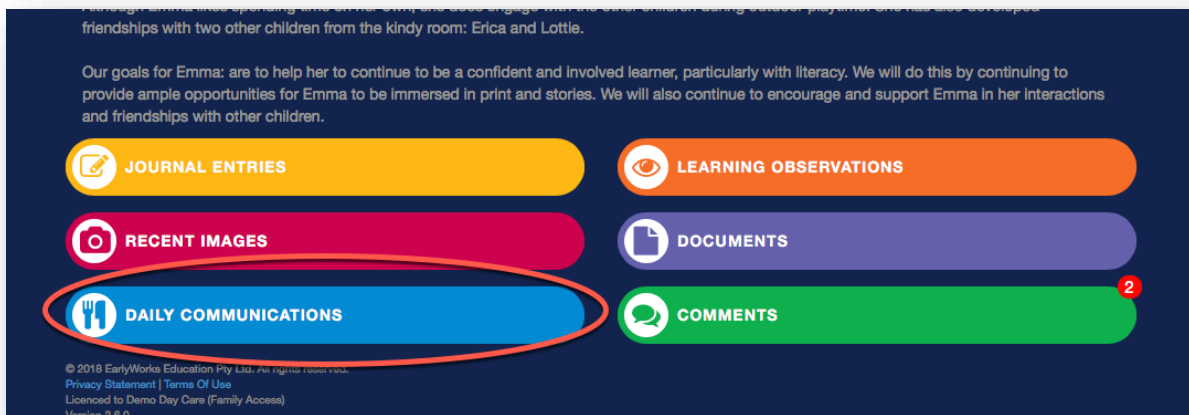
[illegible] friendships with two other children from the kindy room: Erica and Lottie.

Our goals for Emma: are to help her to continue to be a confident and involved learner, particularly with literacy. We will do this by continuing to provide ample opportunities for Emma to be immersed in print and stories. We will also continue to encourage and support Emma in her interactions and friendships with other children.

JOURNAL ENTRIES

LEARNING OBSERVATIONS

RECENT IMAGES

DOCUMENTS

DAILY COMMUNICATIONS

COMMENTS 2

© 2018 EarlyWorks Education Pty Ltd. All rights reserved.
Privacy Statement | Terms Of Use
Licenced to Demo Day Care (Family Access)
Version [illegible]